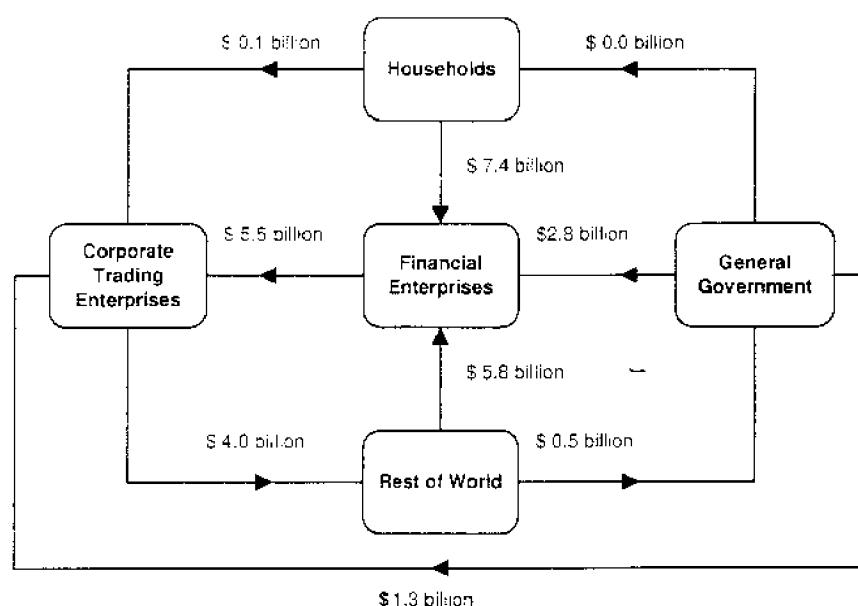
$ 0.1 billion

Households

$ 0.0 billion

$ 7.4 billion

Corporate Trading Enterprises

$ 5.5 billion

Financial Enterprises

$2.8 billion

General Government

$ 5.8 billion

$ 4.0 billion

Rest of World

$ 0.5 billion

$ 1.3 billion